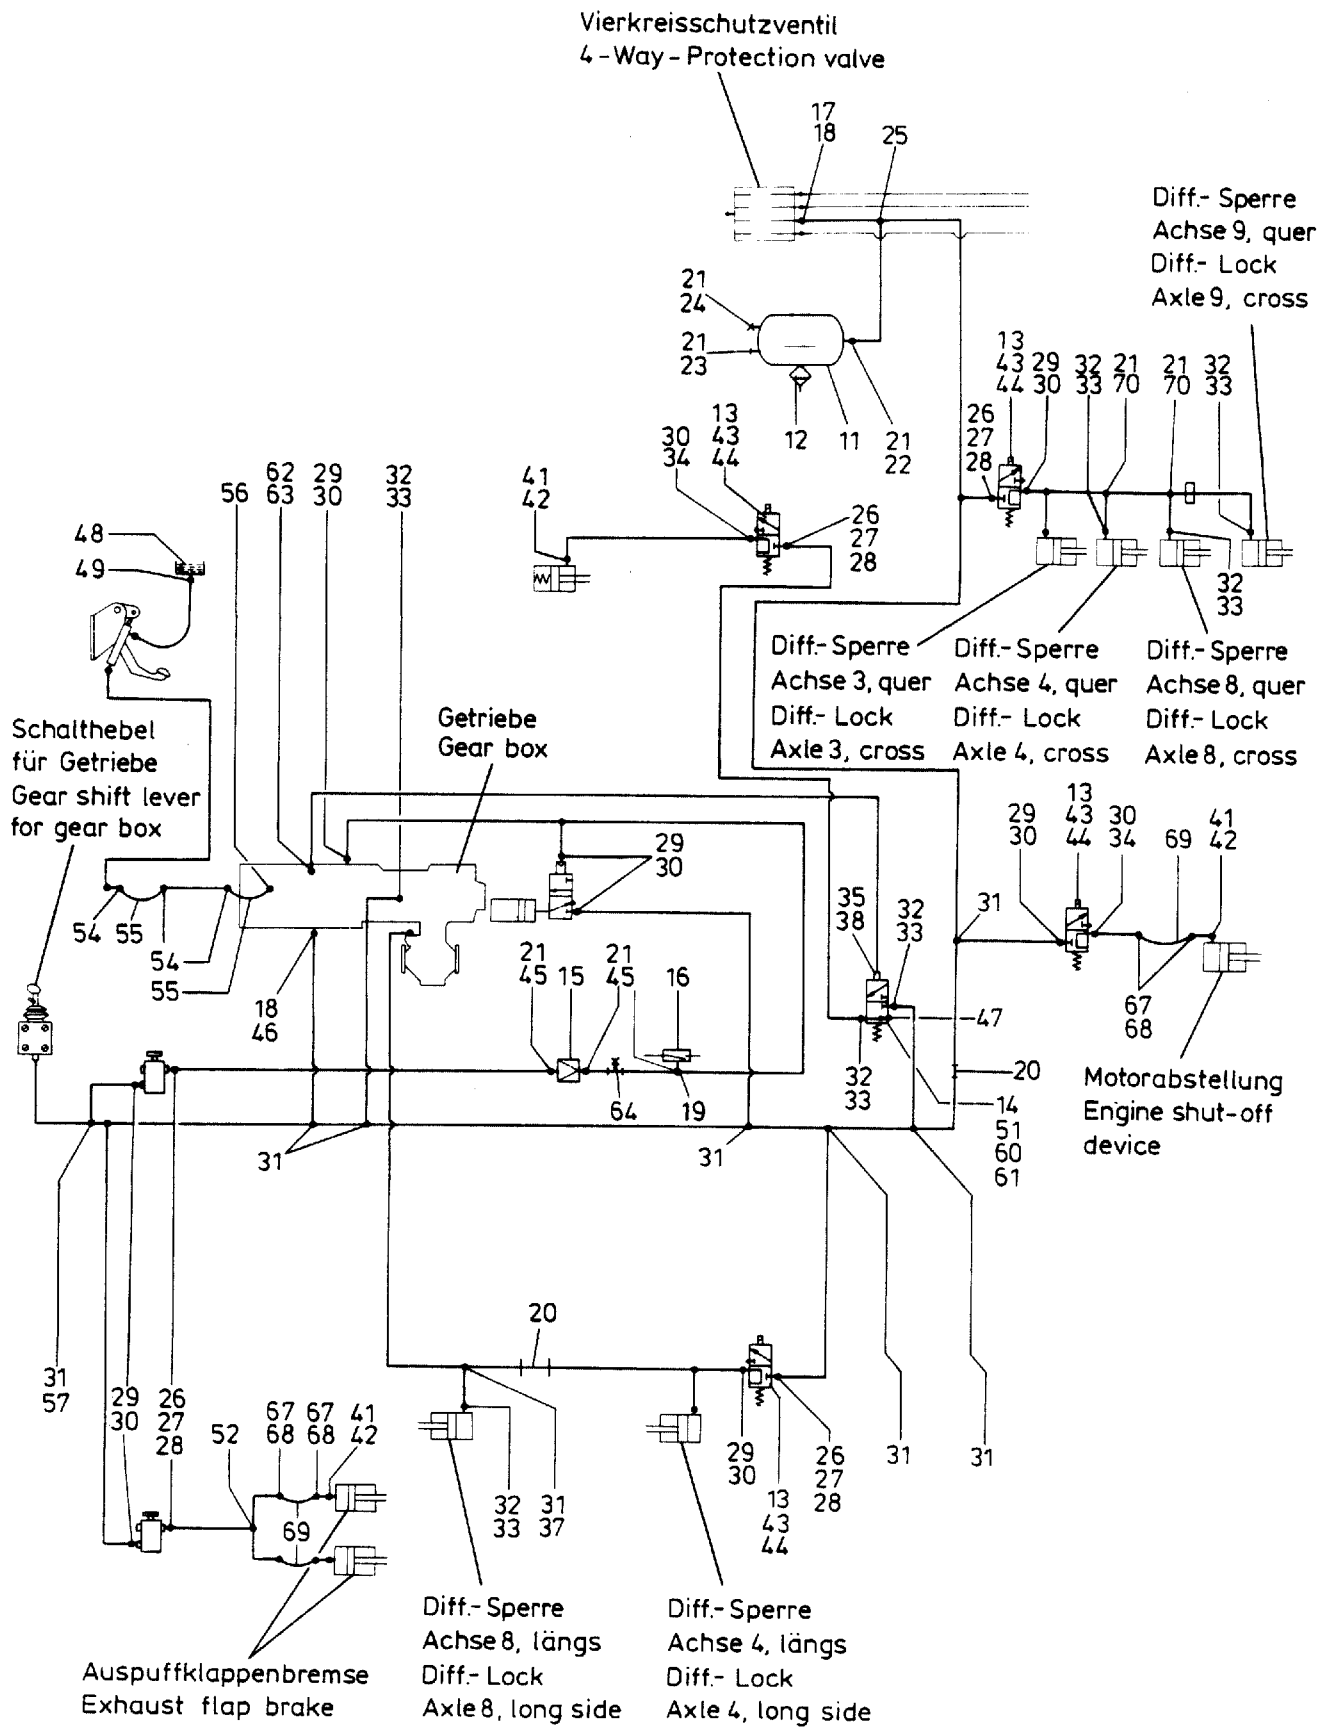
Vierkreisschutzventil
4-Way-Protection valve

17
18
25

Diff.- Sperre
Achse 9, quer
Diff.- Lock
Axle 9, cross

21
24
21
23
12
11
21
22

13
43
44
29
30
32
33
21
70
21
70
32
33

26
27
28

32
33

30
34
13
43
44
41
42
26
27
28

62
63
29
30
32
33
56
48
49

Diff.- Sperre
Achse 3, quer
Diff.- Lock
Axle 3, cross

Diff.- Sperre
Achse 4, quer
Diff.- Lock
Axle 4, cross

Diff.- Sperre
Achse 8, quer
Diff.- Lock
Axle 8, cross

Schalthebel
für Getriebe
Gear shift lever
for gear box

Getriebe
Gear box

29
30

13
43
44
29
30
30
34
69
41
42

35
38
32
33
31

54
55
54
55
18
46

21
45
15
21
45
16

-47
67
68
-20

Motorabstellung
Engine shut-off
device

32
33
64
19
-14
51
60
61

31
31

20

31
57
29
30
26
27
28
52
67
68
67
68
41
42
69

32
33
31
37

29
30
13
43
44
26
27
28

31
31

Diff.- Sperre
Achse 8, längs
Diff.- Lock
Axle 8, long side

Diff.- Sperre
Achse 4, längs
Diff.- Lock
Axle 4, long side

Auspuffklappenbremse
Exhaust flap brake